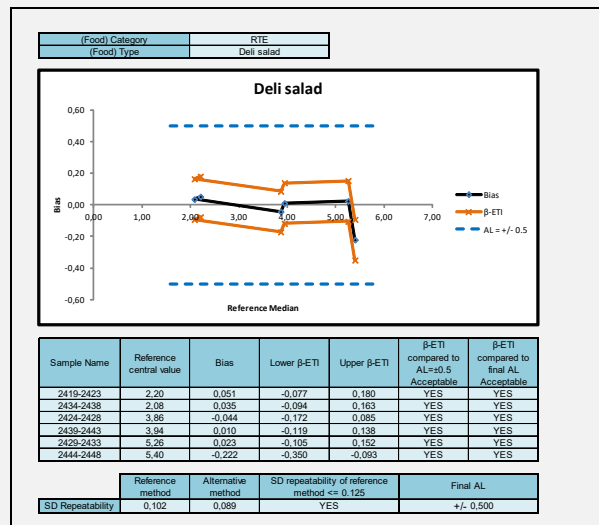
| (Food) Category | RTE |
|---|---|
| (Food) Type | Deli salad |

Deli salad

0,60
0,40
0,20
0,00
-0,20
-0,40
-0,60

Bias

0,00 1,00 2,00 3,00 4,00 5,00 6,00 7,00

Reference Median

Bias
β-ETI
AL = +/- 0.5

| Sample Name | Reference central value | Bias | Lower β-ETI | Upper β-ETI | β-ETI compared to AL=±0.5 Acceptable | β-ETI compared to final AL Acceptable |
|---|---|---|---|---|---|---|
| 2419-2423 | 2,20 | 0,051 | -0,077 | 0,180 | YES | YES |
| 2434-2438 | 2,08 | 0,035 | -0,094 | 0,163 | YES | YES |
| 2424-2428 | 3,86 | -0,044 | -0,172 | 0,085 | YES | YES |
| 2439-2443 | 3,94 | 0,010 | -0,119 | 0,138 | YES | YES |
| 2429-2433 | 5,26 | 0,023 | -0,105 | 0,152 | YES | YES |
| 2444-2448 | 5,40 | -0,222 | -0,350 | -0,093 | YES | YES |

| | Reference method | Alternative method | SD repeatability of reference method <= 0.125 | Final AL |
|---|---|---|---|---|
| SD Repeatability | 0,102 | 0,089 | YES | +/- 0,500 |